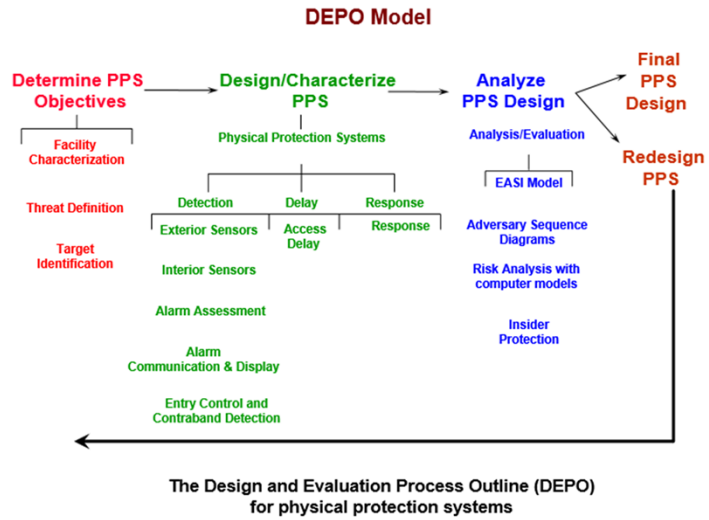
DEPO Model

Determine PPS Objectives

Facility Characterization

Threat Definition

Target Identification

Design/Characterize PPS

Physical Protection Systems

Detection

Exterior Sensors

Interior Sensors

Alarm Assessment

Alarm Communication & Display

Entry Control and Contraband Detection

Delay

Access Delay

Response

Response

Analyze PPS Design

Analysis/Evaluation

EASI Model

Adversary Sequence Diagrams

Risk Analysis with computer models

Insider Protection

Final PPS Design

Redesign PPS

The Design and Evaluation Process Outline (DEPO) for physical protection systems